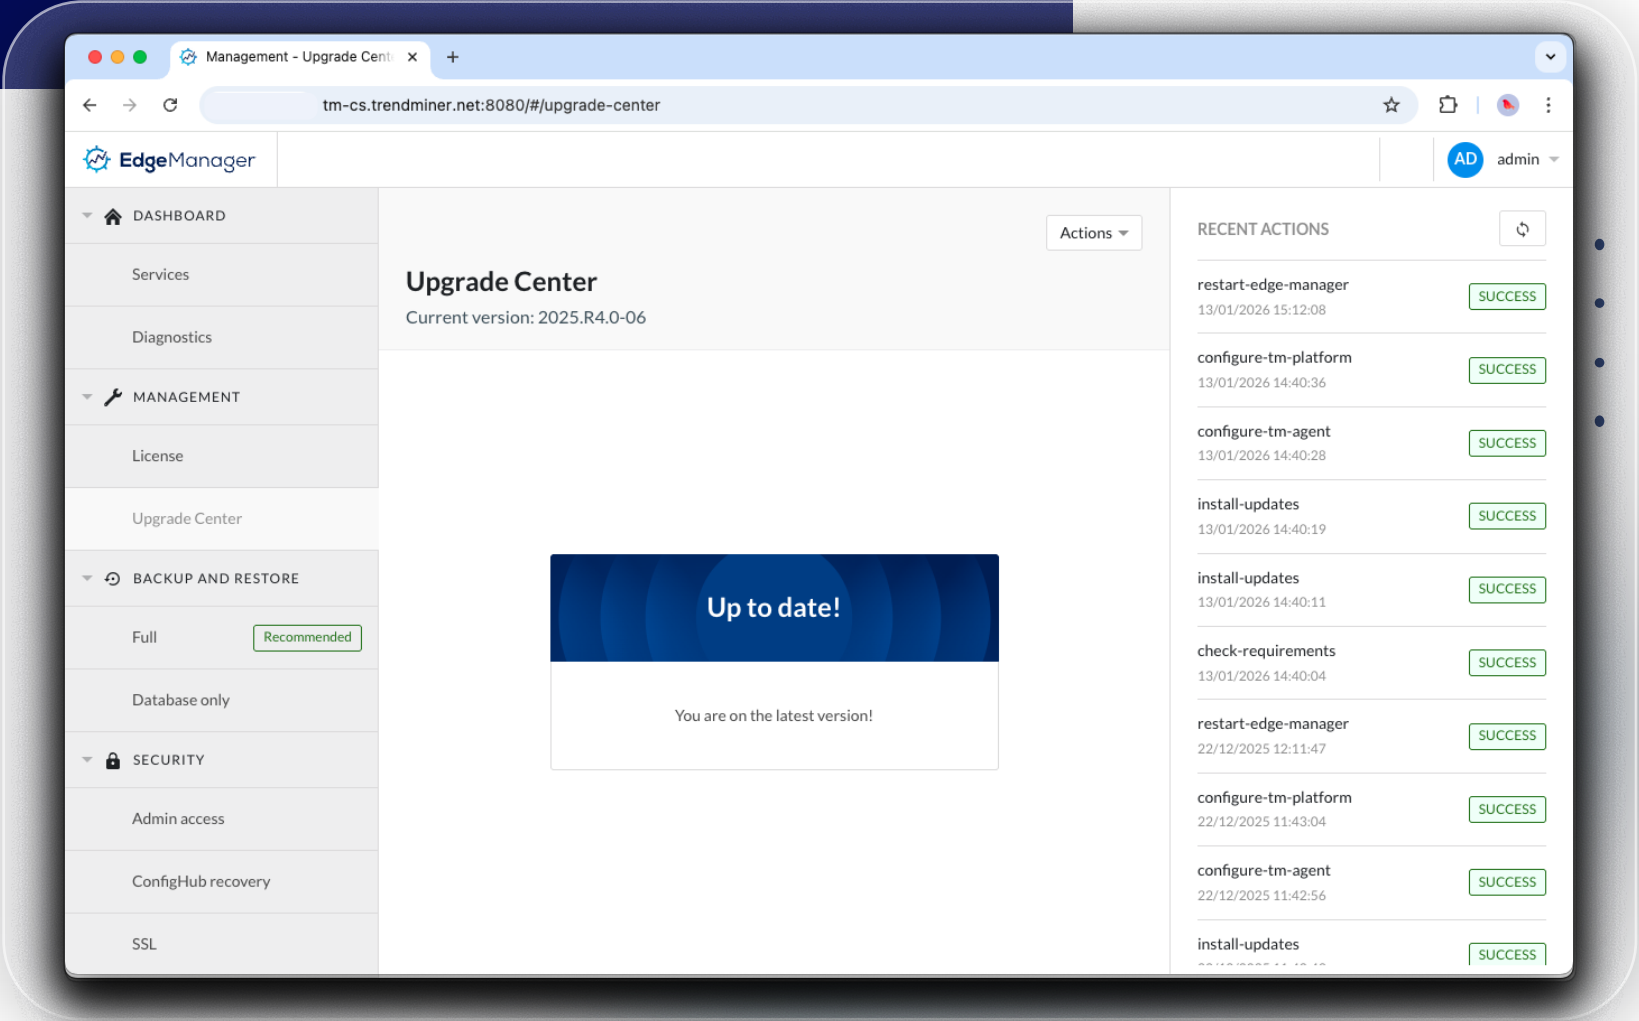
Management - Upgrade Cent ×
+
tm-cs.trendminer.net:8080/#/upgrade-center

EdgeManager
AD admin

DASHBOARD
Services
Diagnostics
MANAGEMENT
License
Upgrade Center
BACKUP AND RESTORE
Full Recommended
Database only
SECURITY
Admin access
ConfigHub recovery
SSL

Actions
Upgrade Center
Current version: 2025.R4.0-06

Up to date!
You are on the latest version!

RECENT ACTIONS
restart-edge-manager
13/01/2026 15:12:08
SUCCESS
configure-tm-platform
13/01/2026 14:40:36
SUCCESS
configure-tm-agent
13/01/2026 14:40:28
SUCCESS
install-updates
13/01/2026 14:40:19
SUCCESS
install-updates
13/01/2026 14:40:11
SUCCESS
check-requirements
13/01/2026 14:40:04
SUCCESS
restart-edge-manager
22/12/2025 12:11:47
SUCCESS
configure-tm-platform
22/12/2025 11:43:04
SUCCESS
configure-tm-agent
22/12/2025 11:42:56
SUCCESS
install-updates
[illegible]
SUCCESS